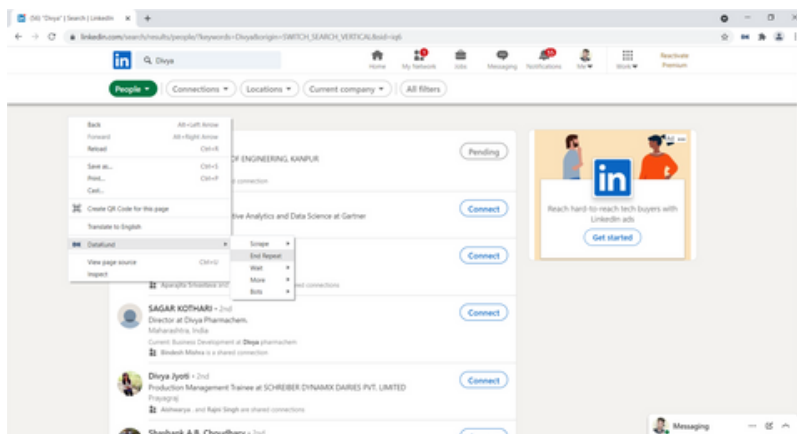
(16) "Divya" | Search | LinkedIn ×  +

← → C  linkedin.com/search/results/people/?keywords=Divya&origin=SWITCH_SEARCH_VERTICAL&sid=sqb

in  Q Divya

Home  My Network  Jobs  Messaging  Notifications  Me ▾  Work ▾  Reactivate Premium

People ▾  Connections ▾  Locations ▾  Current company ▾  All filters

Back  Alt+Left Arrow
Forward  Alt+Right Arrow
Reload  Ctrl+R
Save as...  Ctrl+S
Print...  Ctrl+P
Cast...
Create QR Code for this page
Translate to English
DataKund
View page source  Ctrl+U
Inspect

Scrape
End Repeat
Wait
More
Bots

OF ENGINEERING, KANPUR
e connection
Pending

tive Analytics and Data Science at Gartner
Connect

Connect
Aparajita Srivastava and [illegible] ed connections

SAGAR KOTHARI • 2nd
Director at Divya Pharmachem.
Maharashtra, India
Current: Business Development at Divya pharmachem
Bindesh Mishra is a shared connection
Connect

Divya Jyoti • 2nd
Production Management Trainee at SCHREIBER DYNAMIX DAIRIES PVT. LIMITED
Prayagraj
Aishwarya . and Rajni Singh are shared connections
Connect

Shashank A.B. Choudhary • 2nd

Ad ···
in
Reach hard-to-reach tech buyers with LinkedIn ads
Get started

Messaging